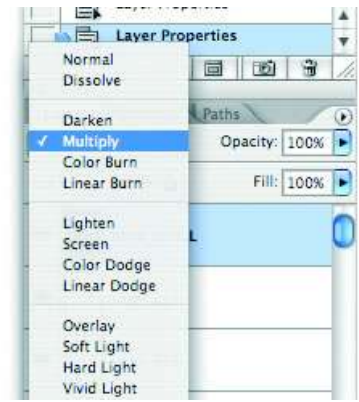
Layer Properties

Layer Properties

Normal
Dissolve

Darken
✓ Multiply
Color Burn
Linear Burn

Lighten
Screen
Color Dodge
Linear Dodge

Overlay
Soft Light
Hard Light
Vivid Light

Paths

Opacity: 100%

Fill: 100%